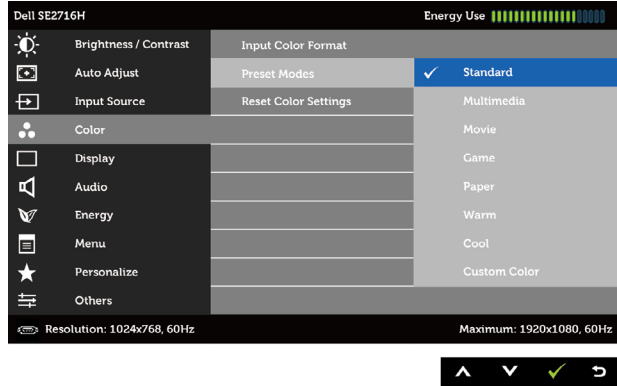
Dell SE2716H

Energy Use

Brightness / Contrast
Auto Adjust
Input Source
Color
Display
Audio
Energy
Menu
Personalize
Others

Input Color Format
Preset Modes
Reset Color Settings

✓ Standard
Multimedia
Movie
Game
Paper
Warm
Cool
Custom Color

Resolution: 1024x768, 60Hz

Maximum: 1920x1080, 60Hz